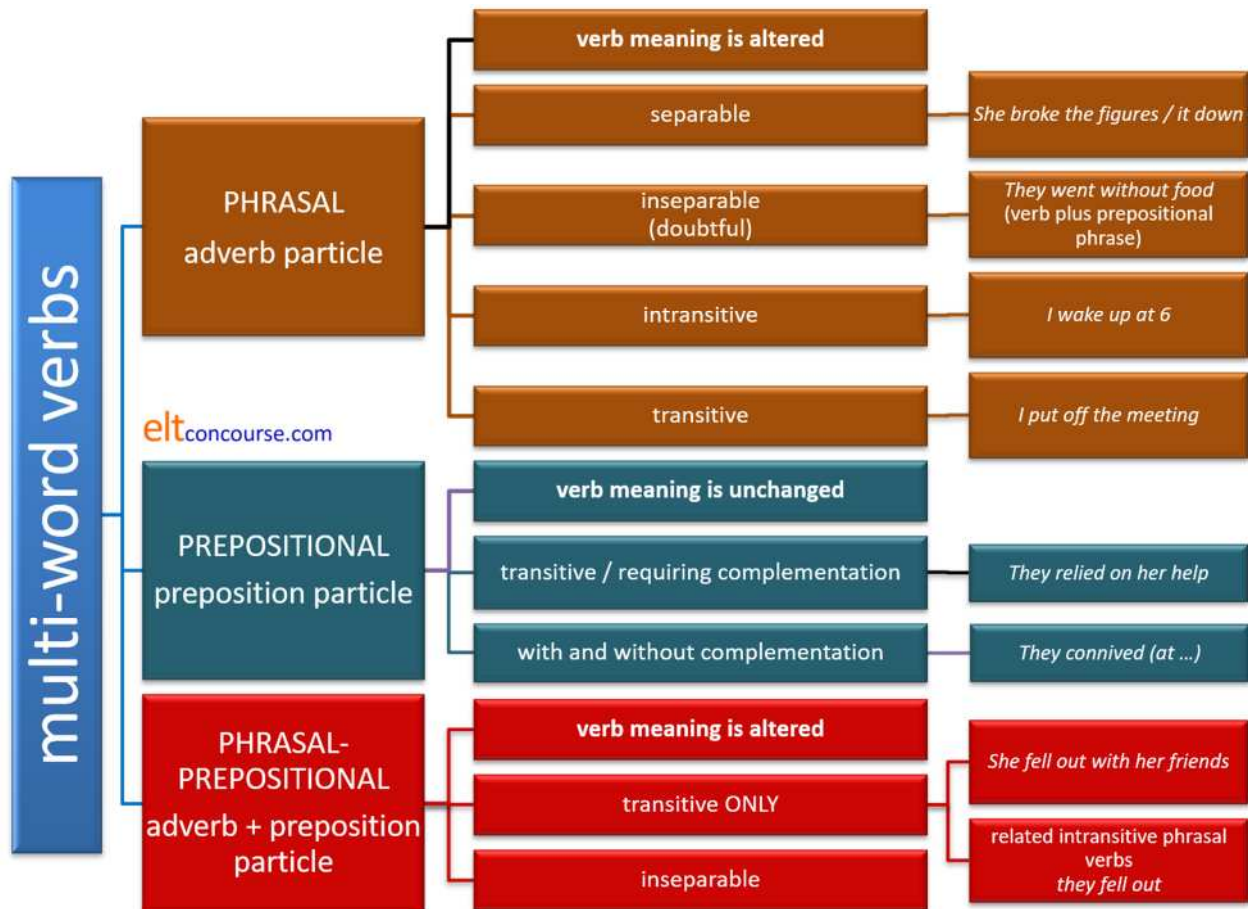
multi-word verbs

PHRASAL
adverb particle

verb meaning is altered

separable

She broke the figures / it down

inseparable
(doubtful)

They went without food
(verb plus prepositional phrase)

intransitive

I wake up at 6

transitive

I put off the meeting

eltconcourse.com

PREPOSITIONAL
preposition particle

verb meaning is unchanged

transitive / requiring complementation

They relied on her help

with and without complementation

They connived (at ...)

PHRASAL-PREPOSITIONAL
adverb + preposition particle

verb meaning is altered

transitive ONLY

She fell out with her friends

related intransitive phrasal verbs
they fell out

inseparable